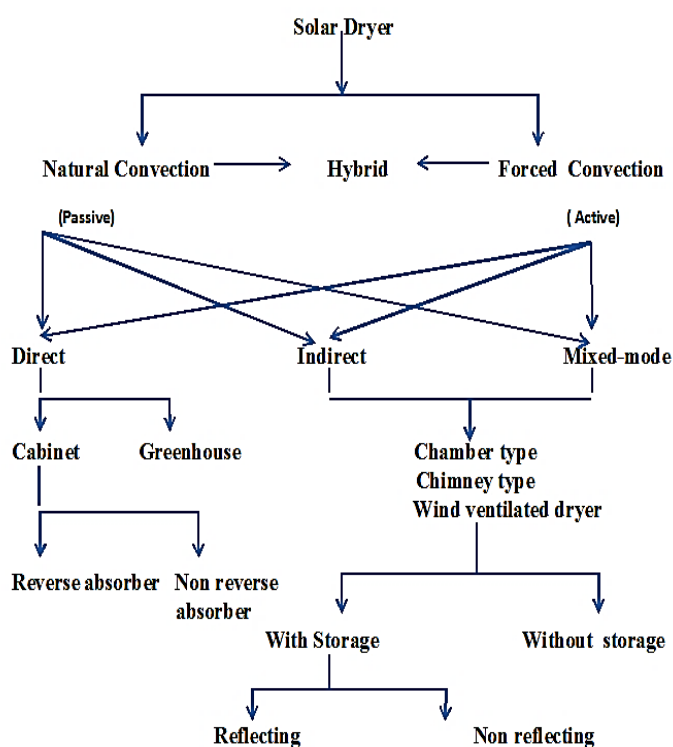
Solar Dryer

Natural Convection
Hybrid
Forced Convection

(Passive)
( Active)

Direct
Indirect
Mixed-mode

Cabinet
Greenhouse

Chamber type
Chimney type
Wind ventilated dryer

Reverse absorber
Non reverse absorber

With Storage
Without storage

Reflecting
Non reflecting